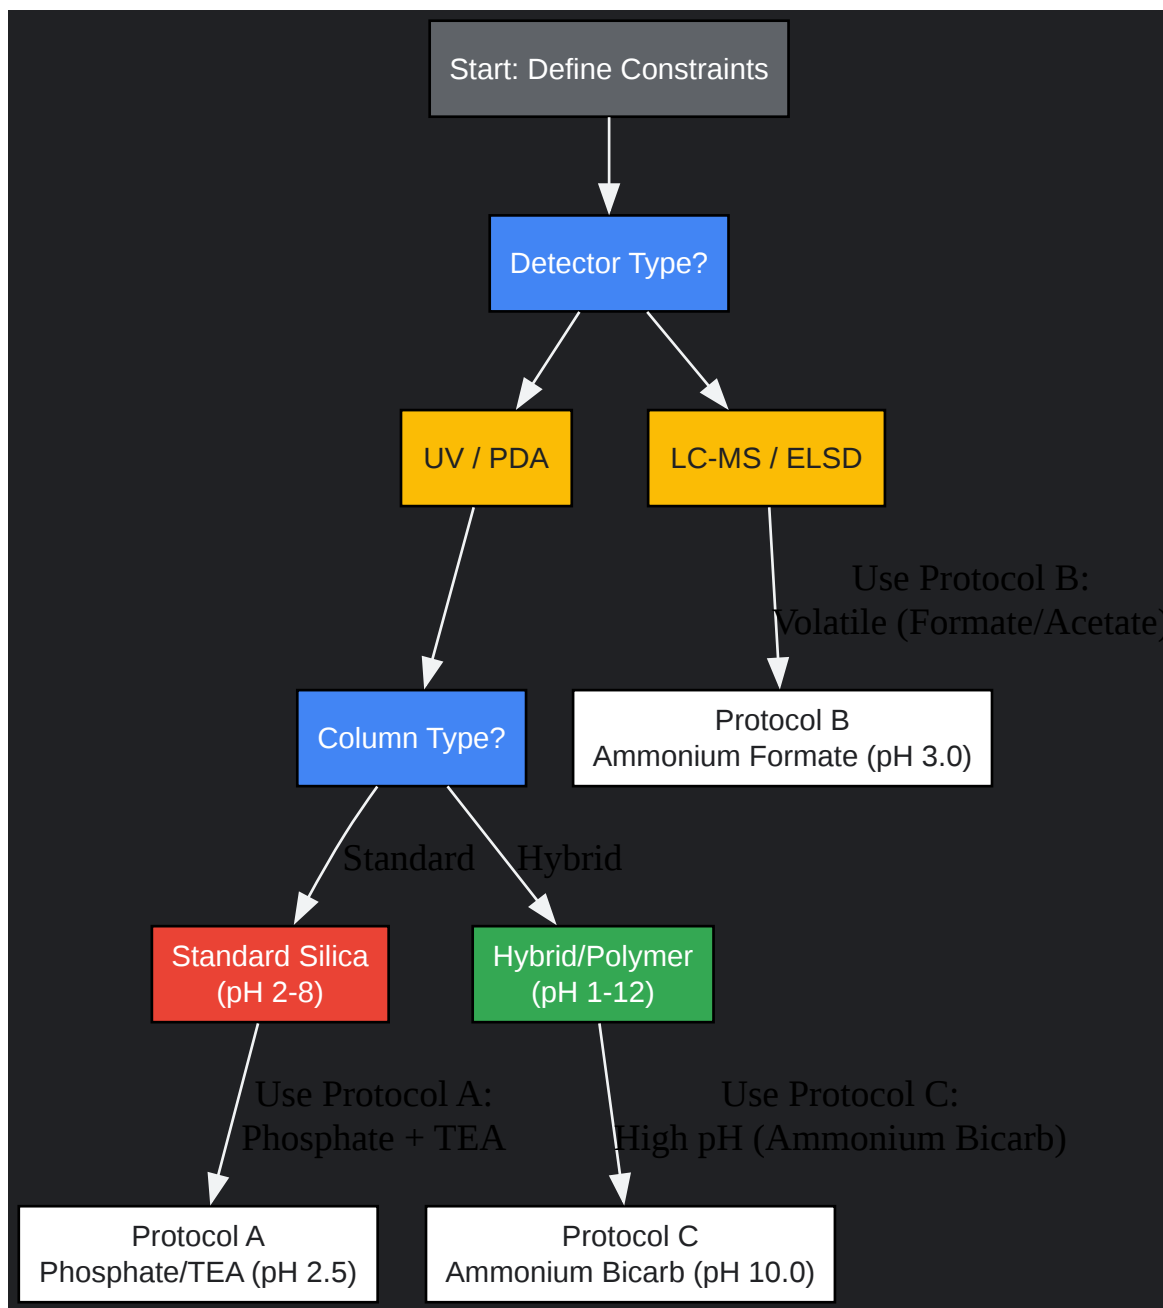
Start: Define Constraints

Detector Type?

UV / PDA

LC-MS / ELSD

Use Protocol B:
Volatile (Formate/Acetate)

Column Type?

Protocol B
Ammonium Formate (pH 3.0)

Standard

Hybrid

Standard Silica
(pH 2-8)

Hybrid/Polymer
(pH 1-12)

Use Protocol A:
Phosphate + TEA

Use Protocol C:
High pH (Ammonium Bicarb)

Protocol A
Phosphate/TEA (pH 2.5)

Protocol C
Ammonium Bicarb (pH 10.0)